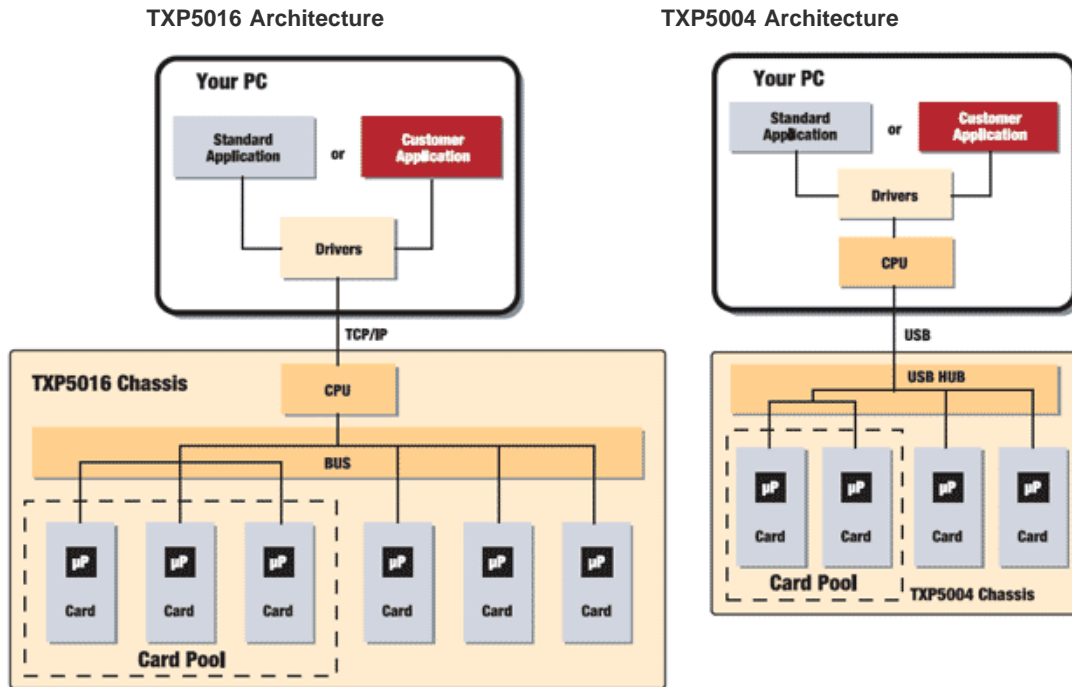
TXP5016 Architecture

Your PC

Standard Application

or

Customer Application

Drivers

TCP/IP

TXP5016 Chassis

CPU

BUS

µP Card

µP Card

µP Card

µP Card

µP Card

µP Card

Card Pool

TXP5004 Architecture

Your PC

Standard Application

or

Customer Application

Drivers

CPU

USB

USB HUB

µP Card

µP Card

µP Card

µP Card

Card Pool

TXP5004 Chassis